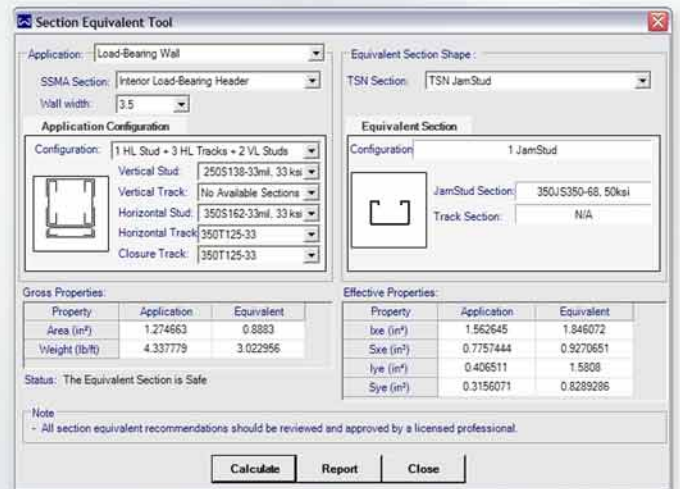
Section Equivalent Tool

Application: Load-Bearing Wall

SSMA Section: Interior Load-Bearing Header

Wall width: 3.5

Application Configuration

Configuration: 1 HL Stud + 3 HL Tracks + 2 VL Studs

Vertical Stud: 250S138-33mil, 33 ksi

Vertical Track: No Available Sections

Horizontal Stud: 350S162-33mil, 33 ksi

Horizontal Track: 350T125-33

Closure Track: 350T125-33

Equivalent Section Shape :

TSN Section: TSN JamStud

Equivalent Section

Configuration: 1 JamStud

JamStud Section: 350JS350-68, 50ksi

Track Section: N/A

Gross Properties:

| Property | Application | Equivalent |
|---|---|---|
| Area (in²) | 1.274663 | 0.8883 |
| Weight (lb/ft) | 4.337779 | 3.022956 |

Effective Properties:

| Property | Application | Equivalent |
|---|---|---|
| Ixe (in⁴) | 1.562645 | 1.846072 |
| Sxe (in³) | 0.7757444 | 0.9270651 |
| Iye (in⁴) | 0.406511 | 1.5808 |
| Sye (in³) | 0.3156071 | 0.8289286 |

Status: The Equivalent Section is Safe

Note
- All section equivalent recommendations should be reviewed and approved by a licensed professional.

Calculate Report Close